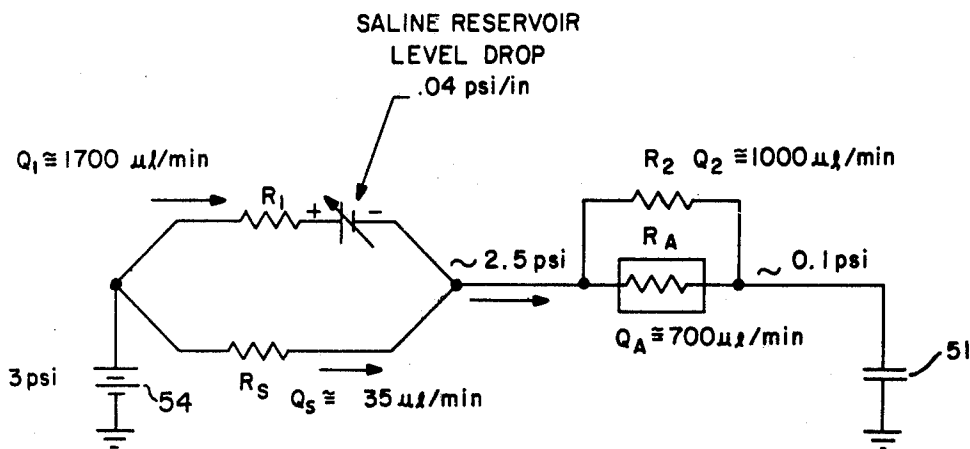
SALINE RESERVOIR
LEVEL DROP
.04 psi/in

$Q_1 \cong 1700\ \mu\ell/\text{min}$

$R_1$ + −

$R_2$ $Q_2 \cong 1000\ \mu\ell/\text{min}$

~ 2.5 psi

$R_A$

~ 0.1 psi

$Q_A \cong 700\ \mu\ell/\text{min}$

3 psi

54

$R_S$

$Q_S \cong 35\ \mu\ell/\text{min}$

51